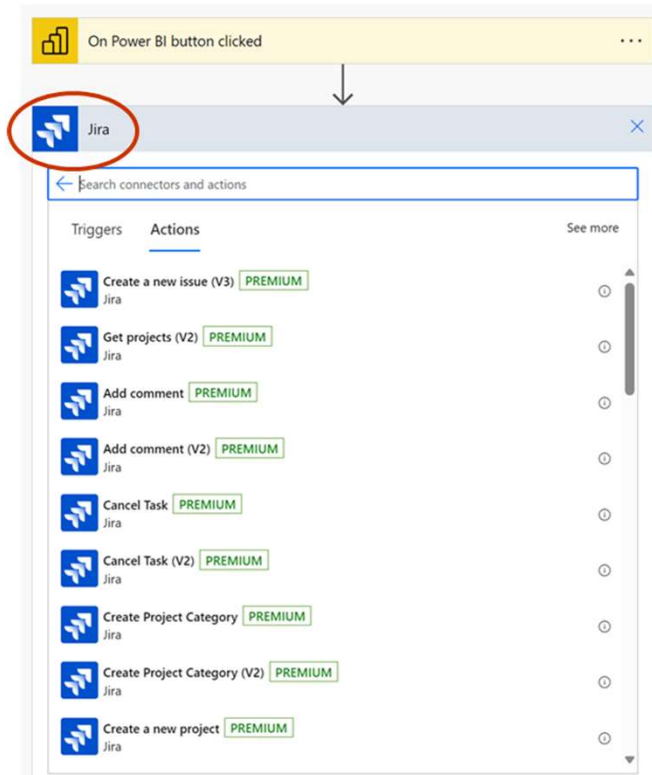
On Power BI button clicked ···

Jira

Search connectors and actions

Triggers Actions See more

Create a new issue (V3) PREMIUM
Jira

Get projects (V2) PREMIUM
Jira

Add comment PREMIUM
Jira

Add comment (V2) PREMIUM
Jira

Cancel Task PREMIUM
Jira

Cancel Task (V2) PREMIUM
Jira

Create Project Category PREMIUM
Jira

Create Project Category (V2) PREMIUM
Jira

Create a new project PREMIUM
Jira